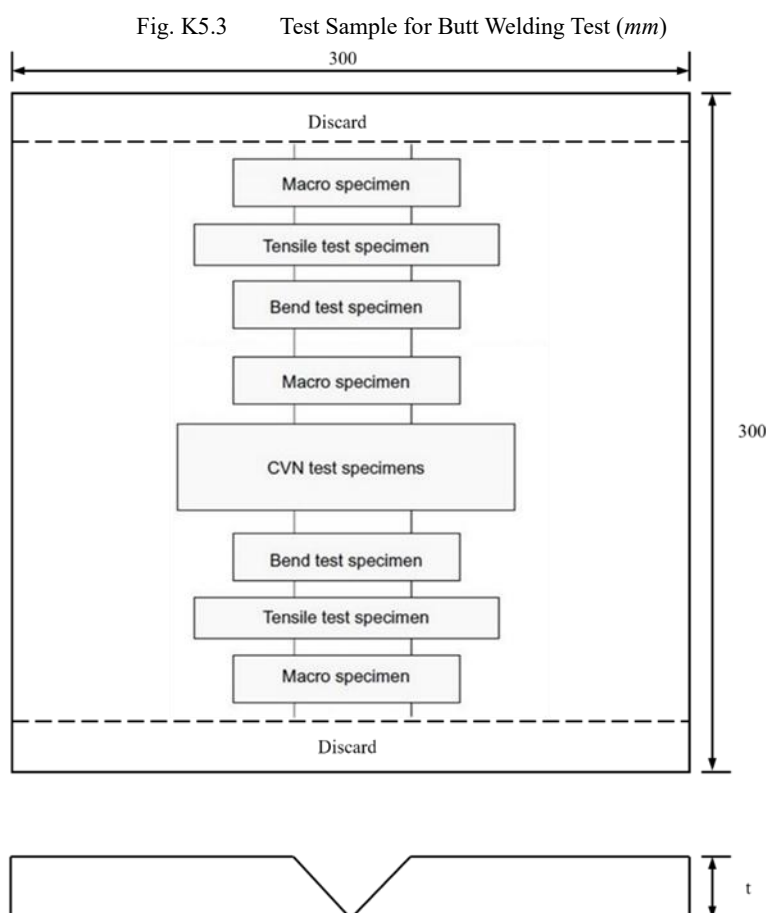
Fig. K5.3 Test Sample for Butt Welding Test (*mm*)

300

Discard

Macro specimen

Tensile test specimen

Bend test specimen

Macro specimen

CVN test specimens

Bend test specimen

Tensile test specimen

Macro specimen

Discard

300

t